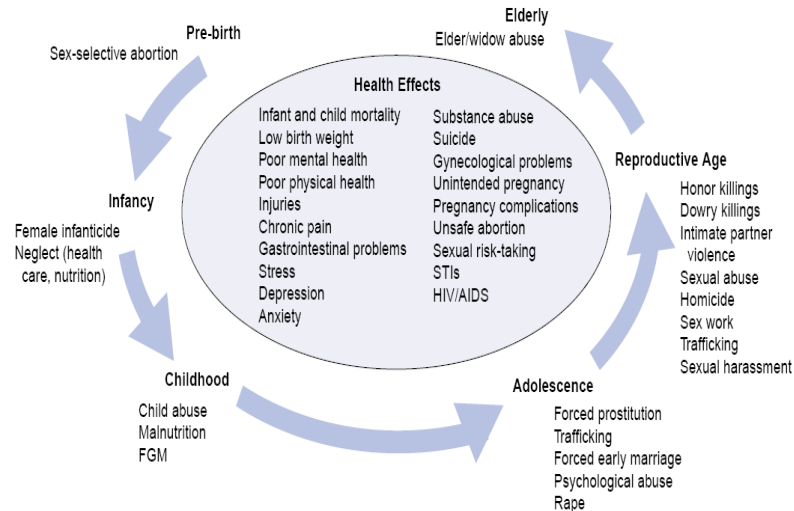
Elderly
Elder/widow abuse

Pre-birth
Sex-selective abortion

Health Effects

Infant and child mortality
Low birth weight
Poor mental health
Poor physical health
Injuries
Chronic pain
Gastrointestinal problems
Stress
Depression
Anxiety

Substance abuse
Suicide
Gynecological problems
Unintended pregnancy
Pregnancy complications
Unsafe abortion
Sexual risk-taking
STIs
HIV/AIDS

Reproductive Age
Honor killings
Dowry killings
Intimate partner violence
Sexual abuse
Homicide
Sex work
Trafficking
Sexual harassment

Infancy
Female infanticide
Neglect (health care, nutrition)

Childhood
Child abuse
Malnutrition
FGM

Adolescence
Forced prostitution
Trafficking
Forced early marriage
Psychological abuse
Rape